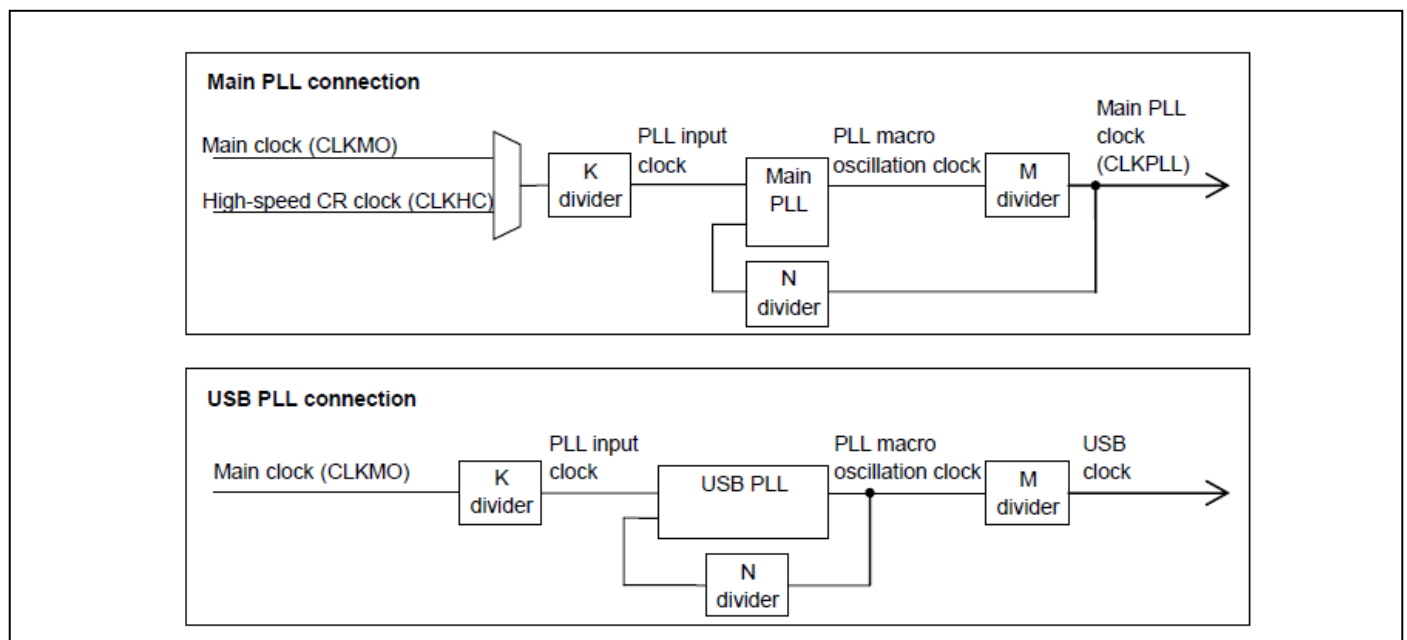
Main PLL connection

Main clock (CLKMO)

High-speed CR clock (CLKHC)

K divider

PLL input clock

Main PLL

PLL macro oscillation clock

M divider

Main PLL clock (CLKPLL)

N divider

USB PLL connection

Main clock (CLKMO)

K divider

PLL input clock

USB PLL

PLL macro oscillation clock

M divider

USB clock

N divider